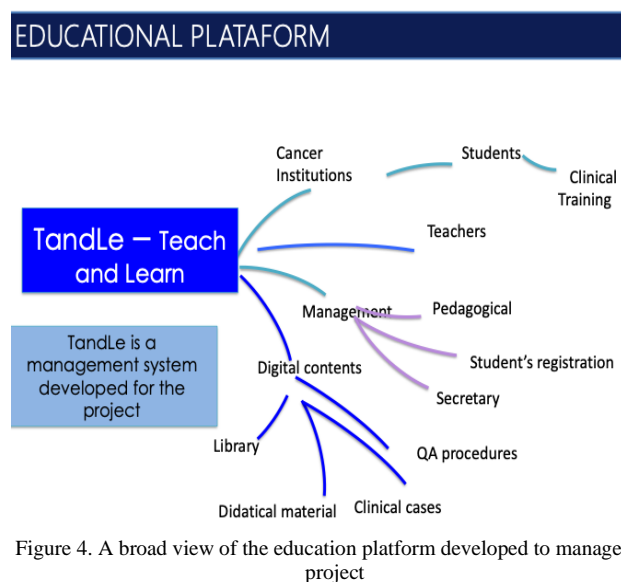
EDUCATIONAL PLATAFORM

TandLe – Teach and Learn

Cancer Institutions

Students

Clinical Training

Teachers

Management

Pedagogical

Student's registration

Secretary

Digital contents

TandLe is a management system developed for the project

Library

QA procedures

Didatical material

Clinical cases

Figure 4. A broad view of the education platform developed to manage project